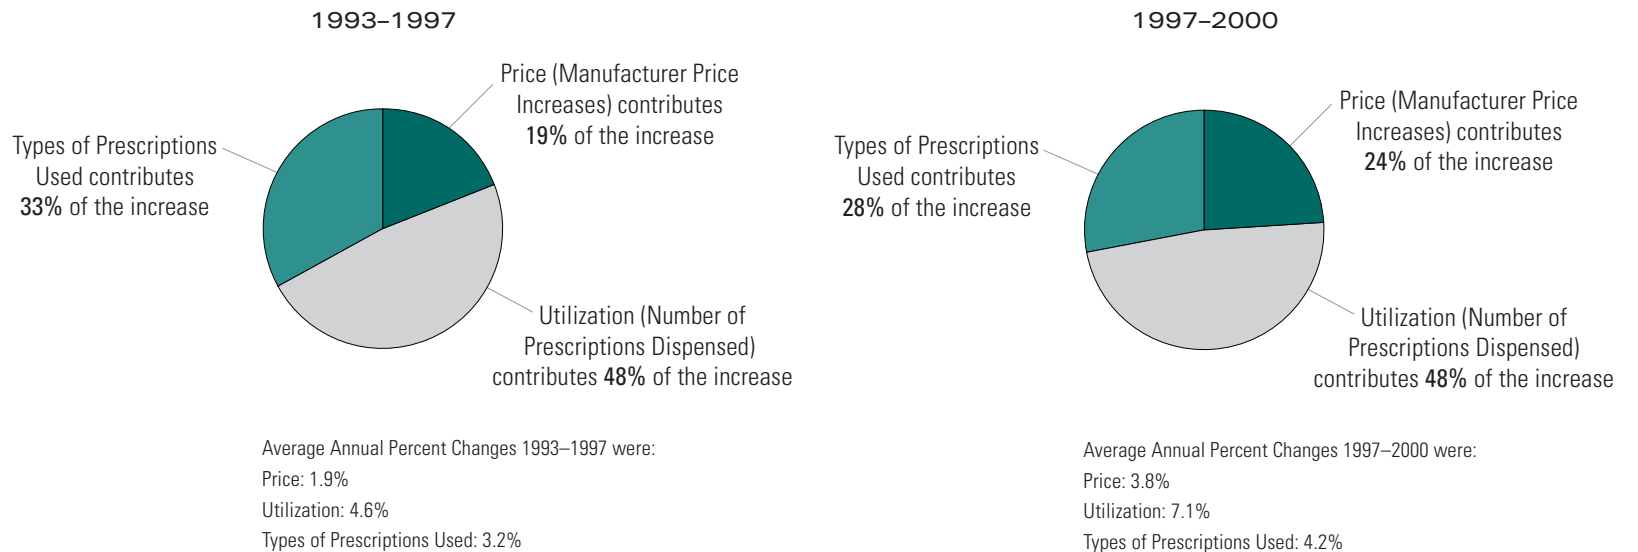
1993–1997

Price (Manufacturer Price Increases) contributes 19% of the increase

Types of Prescriptions Used contributes 33% of the increase

Utilization (Number of Prescriptions Dispensed) contributes 48% of the increase

Average Annual Percent Changes 1993–1997 were:
Price: 1.9%
Utilization: 4.6%
Types of Prescriptions Used: 3.2%

1997–2000

Price (Manufacturer Price Increases) contributes 24% of the increase

Types of Prescriptions Used contributes 28% of the increase

Utilization (Number of Prescriptions Dispensed) contributes 48% of the increase

Average Annual Percent Changes 1997–2000 were:
Price: 3.8%
Utilization: 7.1%
Types of Prescriptions Used: 4.2%